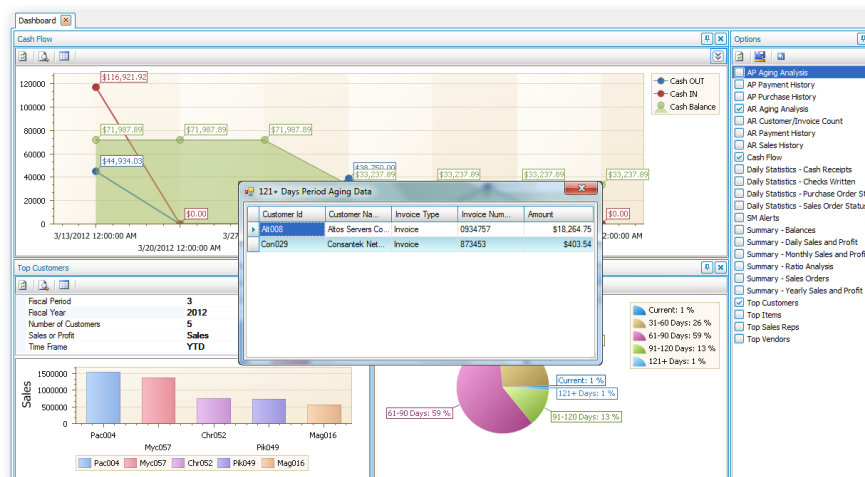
Dashboard

Cash Flow

120000
100000
80000
60000
40000
20000
0

$116,921.92
$71,987.89
$71,987.89
$71,987.89
$44,934.03
$0.00
$38,750.00
$33,237.89
$33,237.89
$33,237.89
$33,237.89
$0.00

3/13/2012 12:00:00 AM
3/20/2012 12:00:00 AM
3/2
12:00:00 AM

Cash OUT
Cash IN
Cash Balance

121+ Days Period Aging Data

| Customer Id | Customer Na... | Invoice Type | Invoice Num... | Amount |
|---|---|---|---|---|
| Alt008 | Altos Servers Co... | Invoice | 0934757 | $18,264.75 |
| Con029 | Consantek Net... | Invoice | 873453 | $403.54 |

Top Customers

| Fiscal Period | 3 |
|---|---|
| Fiscal Year | 2012 |
| Number of Customers | 5 |
| Sales or Profit | Sales |
| Time Frame | YTD |

1500000
1000000
500000
0
Sales

Pac004
Myc057
Chr052
Pik049
Mag016

Pac004 Myc057 Chr052 Pik049 Mag016

Current: 1 %
31-60 Days: 26 %
61-90 Days: 59 %
91-120 Days: 13 %
121+ Days: 1 %

Current: 1 %
121+ Days: 1 %
61-90 Days: 59 %
91-120 Days: 13 %

Options
AP Aging Analysis
AP Payment History
AP Purchase History
AR Aging Analysis
AR Customer/Invoice Count
AR Payment History
AR Sales History
Cash Flow
Daily Statistics - Cash Receipts
Daily Statistics - Checks Written
Daily Statistics - Purchase Order St
Daily Statistics - Sales Order Statu
SM Alerts
Summary - Balances
Summary - Daily Sales and Profit
Summary - Monthly Sales and Profit
Summary - Ratio Analysis
Summary - Sales Orders
Summary - Yearly Sales and Profit
Top Customers
Top Items
Top Sales Reps
Top Vendors